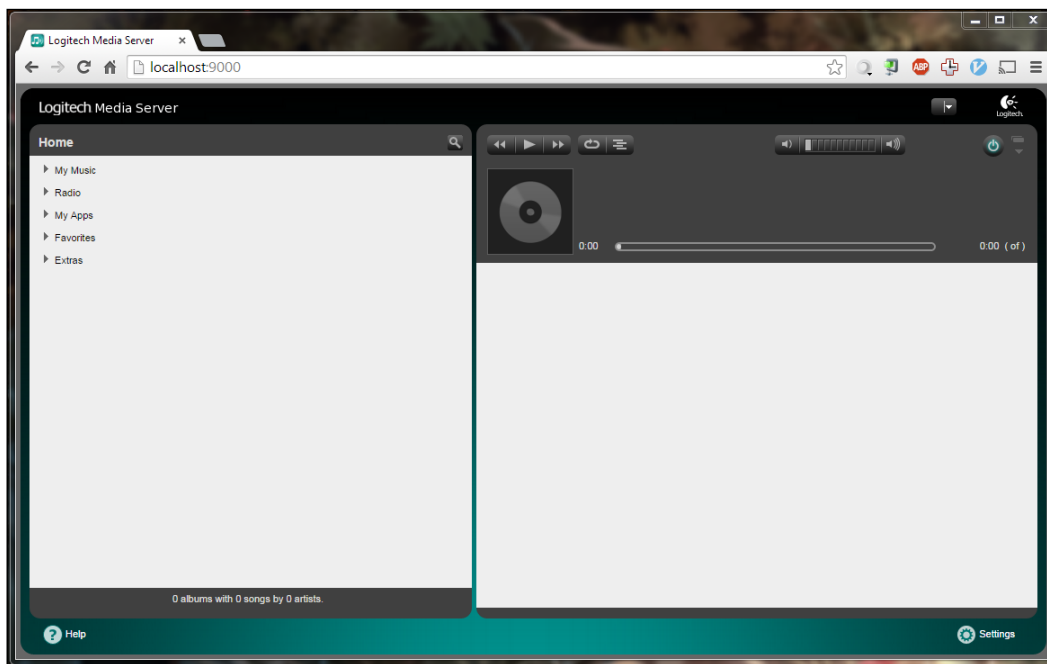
Logitech Media Server ×

localhost:9000

ABP

Logitech Media Server

Logitech

Home

My Music

Radio

My Apps

Favorites

Extras

0:00

0:00 ( of )

0 albums with 0 songs by 0 artists.

Help

Settings